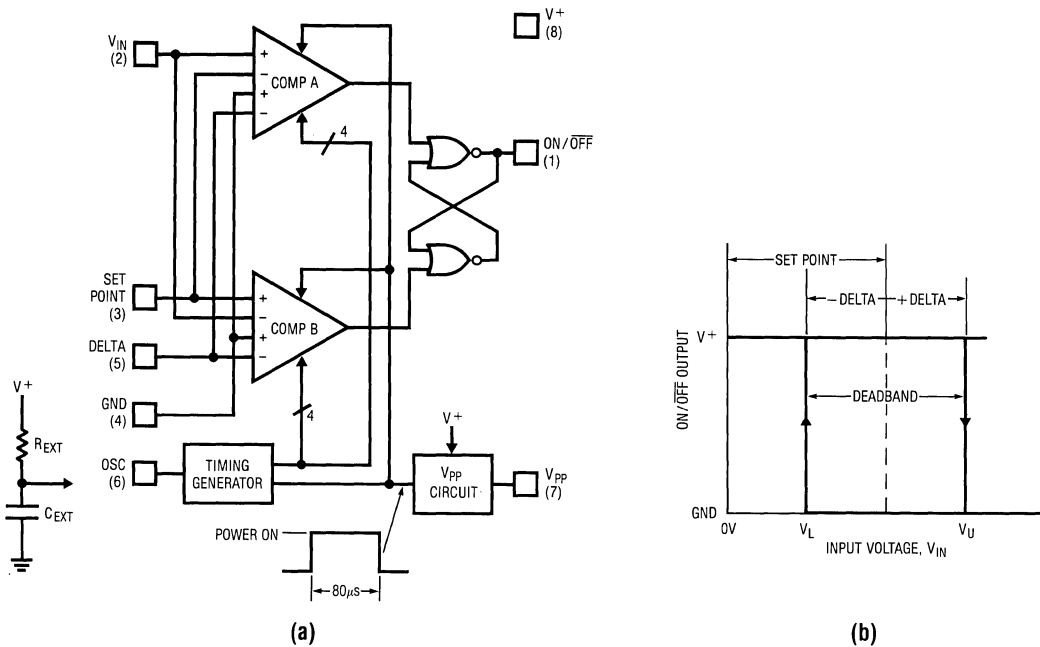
$V_{IN}$ (2)

SET POINT (3)

DELTA (5)

GND (4)

OSC (6)

$V^+$

$R_{EXT}$

$C_{EXT}$

+
−
+
−
COMP A

4

+
−
+
−
COMP B

4

TIMING GENERATOR

$V^+$ (8)

ON/$\overline{OFF}$ (1)

$V^+$

$V_{PP}$ CIRCUIT

$V_{PP}$ (7)

POWER ON

80μs

(a)

SET POINT

− DELTA

+ DELTA

$V^+$

ON/$\overline{OFF}$ OUTPUT

DEADBAND

GND

0V

$V_L$

$V_U$

INPUT VOLTAGE, $V_{IN}$

(b)